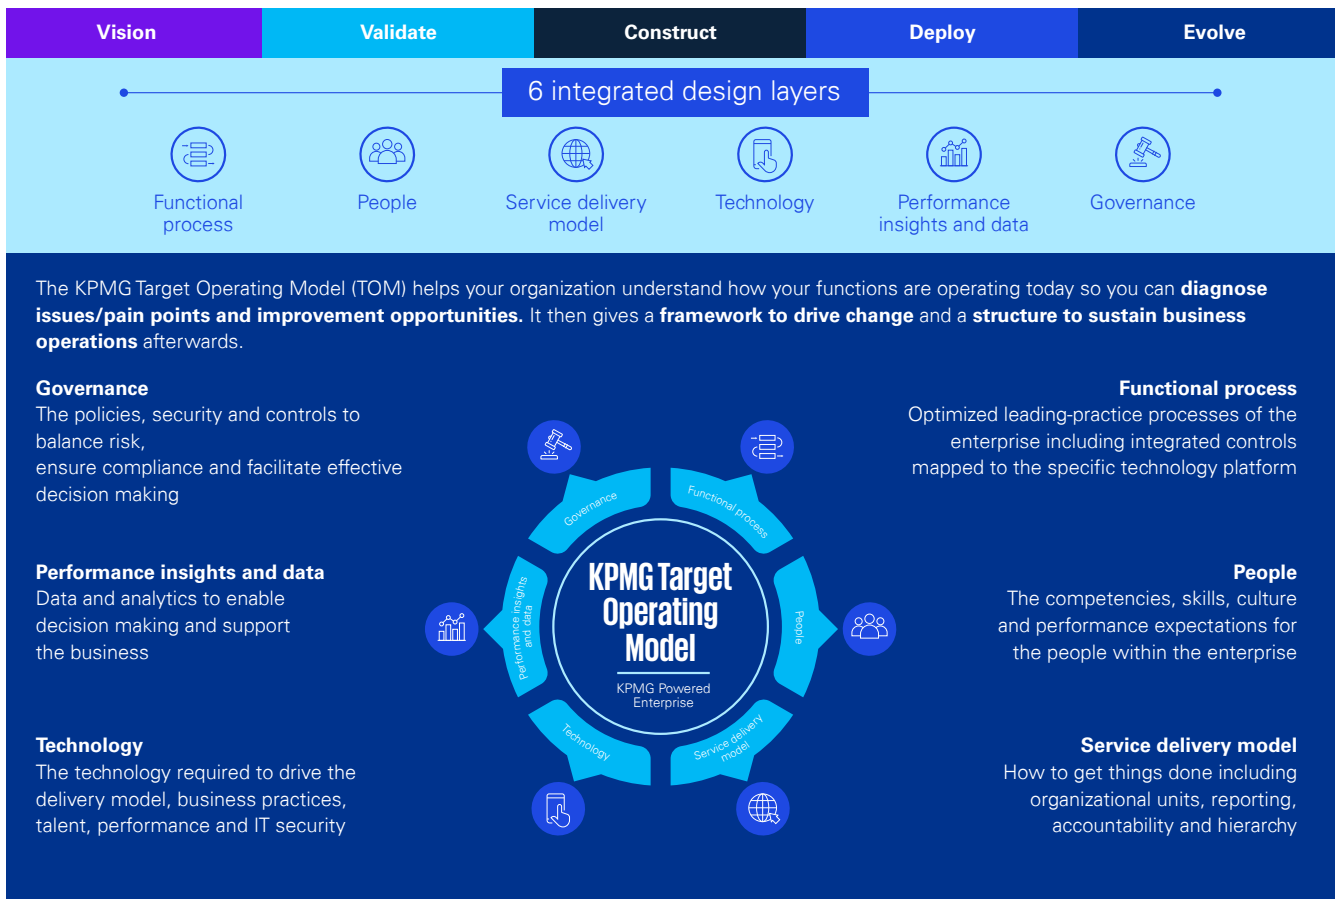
Vision | Validate | Construct | Deploy | Evolve

6 integrated design layers

Functional process

People

Service delivery model

Technology

Performance insights and data

Governance

The KPMG Target Operating Model (TOM) helps your organization understand how your functions are operating today so you can **diagnose issues/pain points and improvement opportunities.** It then gives a **framework to drive change** and a **structure to sustain business operations** afterwards.

**Governance**
The policies, security and controls to balance risk,
ensure compliance and facilitate effective decision making

**Functional process**
Optimized leading-practice processes of the enterprise including integrated controls mapped to the specific technology platform

**Performance insights and data**
Data and analytics to enable decision making and support the business

**People**
The competencies, skills, culture and performance expectations for the people within the enterprise

**Technology**
The technology required to drive the delivery model, business practices, talent, performance and IT security

**Service delivery model**
How to get things done including organizational units, reporting, accountability and hierarchy

Governance

Functional process

People

Service delivery model

Technology

Performance insights and data

KPMG Target Operating Model

KPMG Powered Enterprise